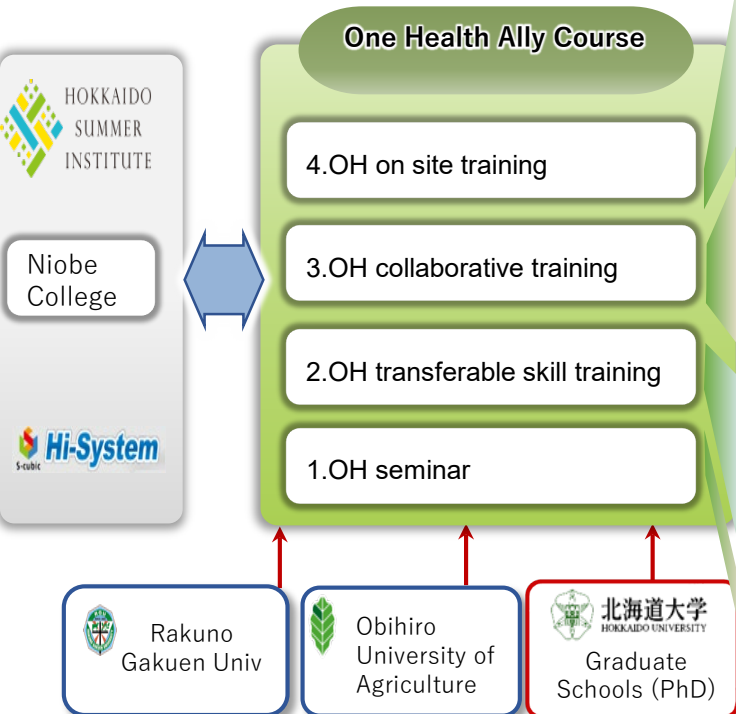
HOKKAIDO SUMMER INSTITUTE

Niobe College

S-cubic Hi-System

One Health Ally Course

4.OH on site training

3.OH collaborative training

2.OH transferable skill training

1.OH seminar

Rakuno Gakuen Univ

Obihiro University of Agriculture

北海道大学 HOKKAIDO UNIVERSITY

Graduate Schools (PhD)